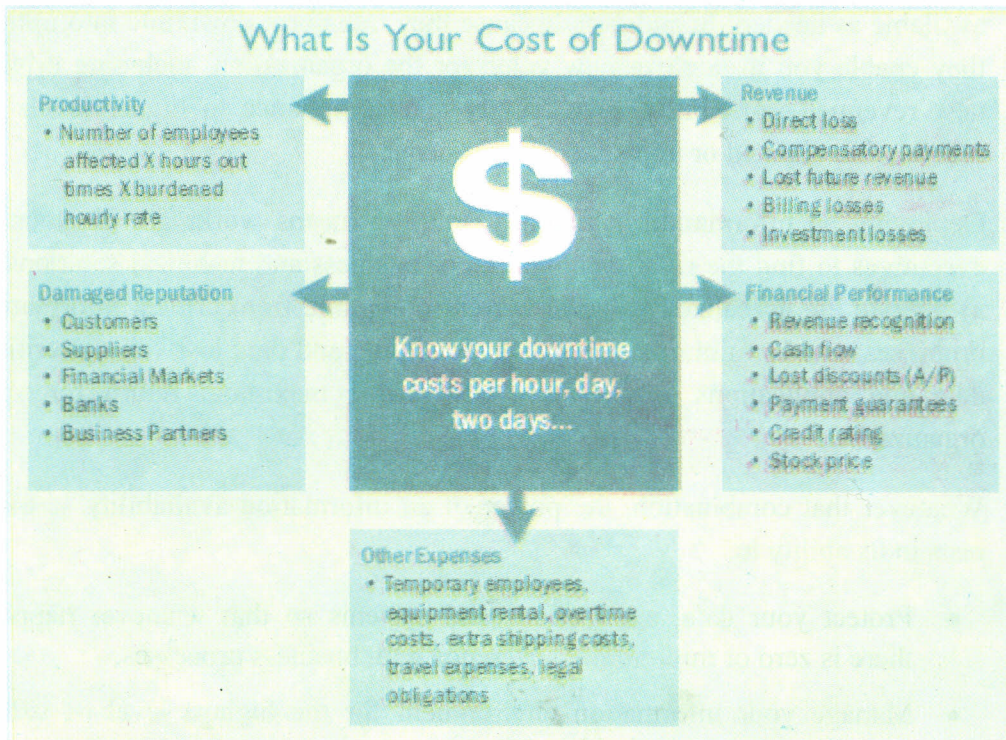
What Is Your Cost of Downtime

Productivity
• Number of employees affected X hours out times X burdened hourly rate

Damaged Reputation
• Customers
• Suppliers
• Financial Markets
• Banks
• Business Partners

$

Know your downtime costs per hour, day, two days...

Revenue
• Direct loss
• Compensatory payments
• Lost future revenue
• Billing losses
• Investment losses

Financial Performance
• Revenue recognition
• Cash flow
• Lost discounts (A/P)
• Payment guarantees
• Credit rating
• Stock price

Other Expenses
• Temporary employees, equipment rental, overtime costs, extra shipping costs, travel expenses, legal obligations